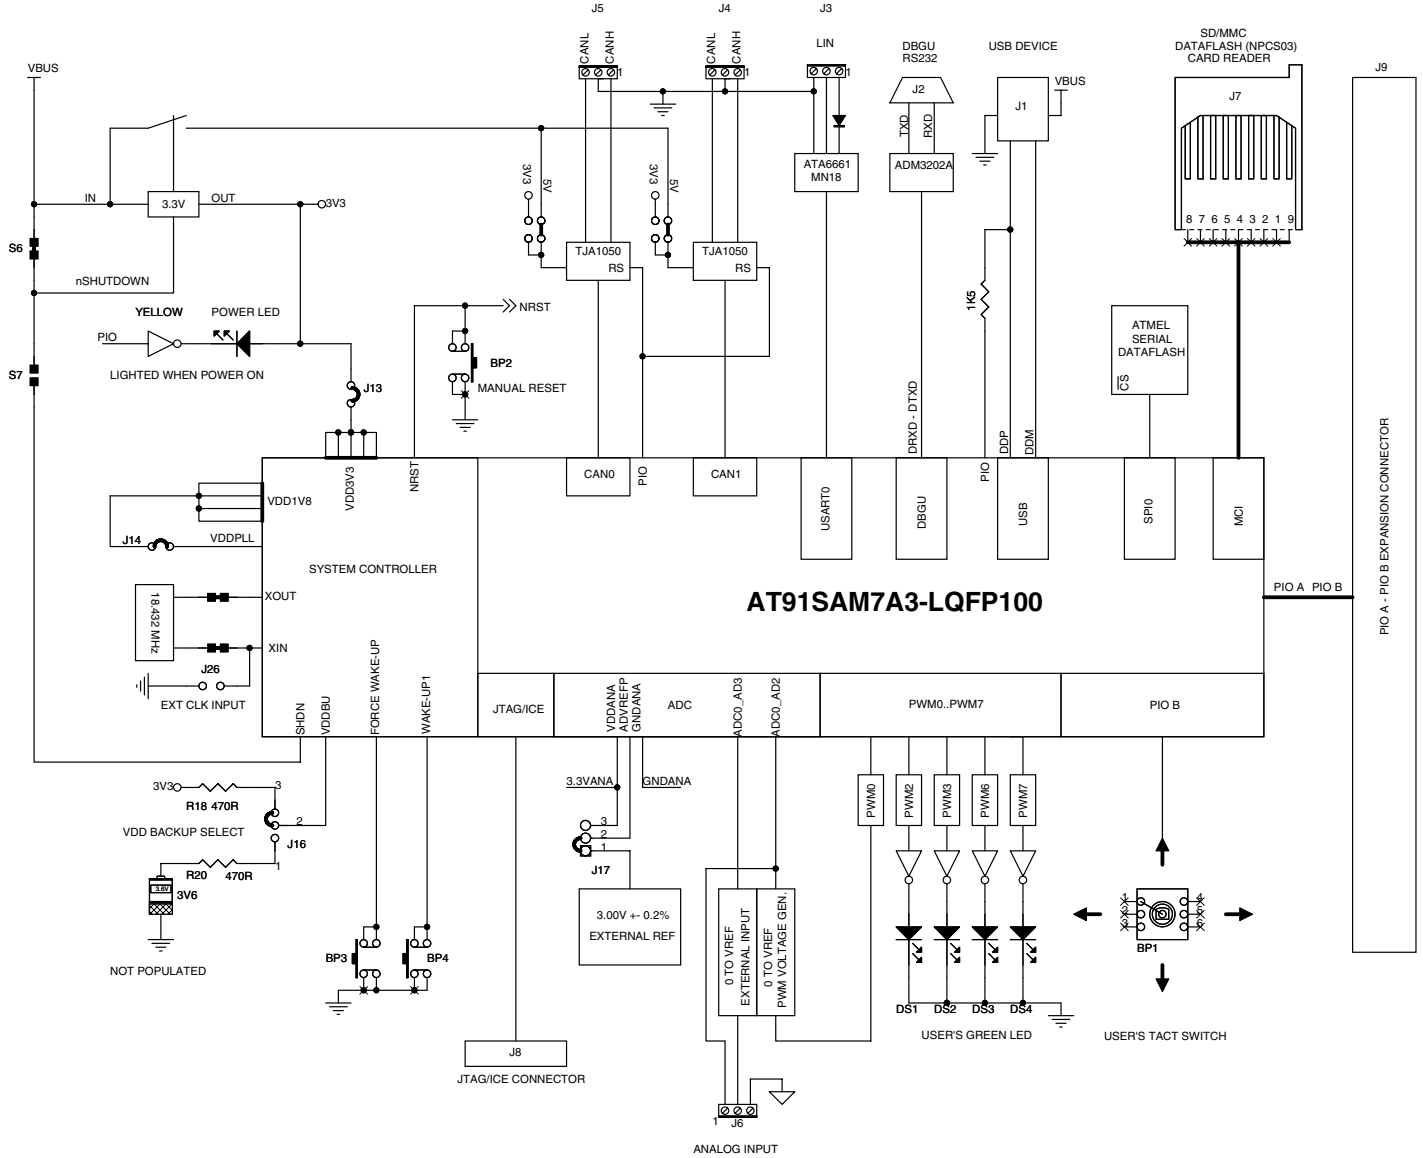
J5
CANL CANH
1
J4
CANL CANH
1
J3
LIN
1
DBGU
RS232
J2
TXD RXD
ADM3202A
USB DEVICE
J1
VBUS
SD/MMC
DATAFLASH (NPCS03)
CARD READER
J7
8 7 6 5 4 3 2 1 9
J9
VBUS
IN
3.3V
OUT
3V3
S6
nSHUTDOWN
3V3 5V
3V3 5V
TJA1050
RS
TJA1050
RS
ATA6661
MN18
1K5
YELLOW
POWER LED
PIO
LIGHTED WHEN POWER ON
S7
J13
NRST
BP2
MANUAL RESET
ATMEL
SERIAL
DATAFLASH
$\overline{CS}$
DRXD - DTXD
DDP
DDM
PIO
VDD3V3
NRST
CAN0
PIO
CAN1
USART0
DBGU
USB
SPI0
MCI
VDD1V8
J14
VDDPLL
SYSTEM CONTROLLER
18.432 MHz
XOUT
XIN
J26
EXT CLK INPUT
AT91SAM7A3-LQFP100
PIO A PIO B
PIO A - PIO B EXPANSION CONNECTOR
SHDN
VDDBU
FORCE WAKE-UP
WAKE-UP1
JTAG/ICE
VDDANA
ADVREFP
GNDANA
ADC
ADC0_AD3
ADC0_AD2
PWM0..PWM7
PIO B
3V3
R18 470R
3
VDD BACKUP SELECT
2
J16
R20 470R
1
3.6V
3V6
NOT POPULATED
3.3VANA
GNDANA
3
2
1
J17
3.00V +- 0.2%
EXTERNAL REF
0 TO VREF
EXTERNAL INPUT
0 TO VREF
PWM VOLTAGE GEN.
PWM0
PWM2
PWM3
PWM6
PWM7
DS1 DS2 DS3 DS4
USER'S GREEN LED
1
4
BP1
USER'S TACT SWITCH
BP3
BP4
J8
JTAG/ICE CONNECTOR
1
J6
ANALOG INPUT